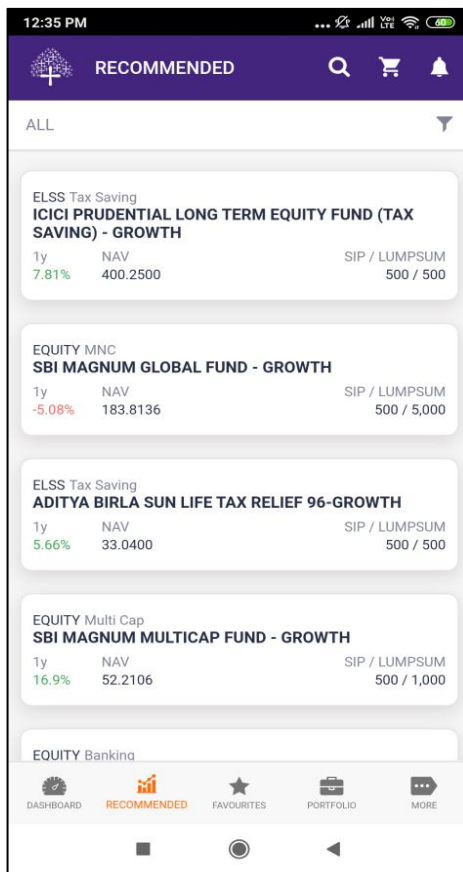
12:35 PM

RECOMMENDED

ALL

ELSS Tax Saving
ICICI PRUDENTIAL LONG TERM EQUITY FUND (TAX SAVING) - GROWTH
1y 7.81%
NAV 400.2500
SIP / LUMPSUM 500 / 500

EQUITY MNC
SBI MAGNUM GLOBAL FUND - GROWTH
1y -5.08%
NAV 183.8136
SIP / LUMPSUM 500 / 5,000

ELSS Tax Saving
ADITYA BIRLA SUN LIFE TAX RELIEF 96-GROWTH
1y 5.66%
NAV 33.0400
SIP / LUMPSUM 500 / 500

EQUITY Multi Cap
SBI MAGNUM MULTICAP FUND - GROWTH
1y 16.9%
NAV 52.2106
SIP / LUMPSUM 500 / 1,000

EQUITY Banking

DASHBOARD RECOMMENDED FAVOURITES PORTFOLIO MORE